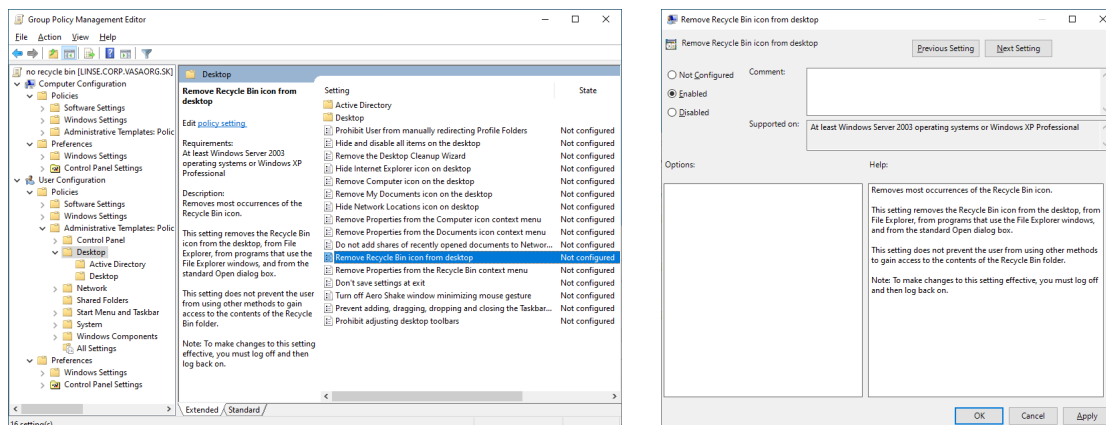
Group Policy Management Editor

File Action View Help

no recycle bin [LINSE.CORP.VASAORG.SK]
Computer Configuration
Policies
Software Settings
Windows Settings
Administrative Templates: Polic
Preferences
Windows Settings
Control Panel Settings
User Configuration
Policies
Software Settings
Windows Settings
Administrative Templates: Polic
Control Panel
Desktop
Active Directory
Desktop
Network
Shared Folders
Start Menu and Taskbar
System
Windows Components
All Settings
Preferences
Windows Settings
Control Panel Settings

Desktop

Remove Recycle Bin icon from desktop

Edit policy setting

Requirements:
At least Windows Server 2003 operating systems or Windows XP Professional

Description:
Removes most occurrences of the Recycle Bin icon.

This setting removes the Recycle Bin icon from the desktop, from File Explorer, from programs that use the File Explorer windows, and from the standard Open dialog box.

This setting does not prevent the user from using other methods to gain access to the contents of the Recycle Bin folder.

Note: To make changes to this setting effective, you must log off and then log back on.

| Setting | State |
|---|---|
| Active Directory | |
| Desktop | |
| Prohibit User from manually redirecting Profile Folders | Not configured |
| Hide and disable all items on the desktop | Not configured |
| Remove the Desktop Cleanup Wizard | Not configured |
| Hide Internet Explorer icon on the desktop | Not configured |
| Remove Computer icon on the desktop | Not configured |
| Remove My Documents icon on the desktop | Not configured |
| Hide Network Locations icon on desktop | Not configured |
| Remove Properties from the Computer icon context menu | Not configured |
| Remove Properties from the Documents icon context menu | Not configured |
| Do not add shares of recently opened documents to Networ... | Not configured |
| Remove Recycle Bin icon from desktop | Not configured |
| Remove Properties from the Recycle Bin context menu | Not configured |
| Don't save settings at exit | Not configured |
| Turn off Aero Shake window minimizing mouse gesture | Not configured |
| Prevent adding, dragging, dropping and closing the Taskbar... | Not configured |
| Prohibit adjusting desktop toolbars | Not configured |

Extended Standard

16 setting(s)

Remove Recycle Bin icon from desktop

Remove Recycle Bin icon from desktop

Previous Setting Next Setting

Not Configured
Enabled
Disabled

Comment:

Supported on: At least Windows Server 2003 operating systems or Windows XP Professional

Options:

Help:

Removes most occurrences of the Recycle Bin icon.

This setting removes the Recycle Bin icon from the desktop, from File Explorer, from programs that use the File Explorer windows, and from the standard Open dialog box.

This setting does not prevent the user from using other methods to gain access to the contents of the Recycle Bin folder.

Note: To make changes to this setting effective, you must log off and then log back on.

OK Cancel Apply